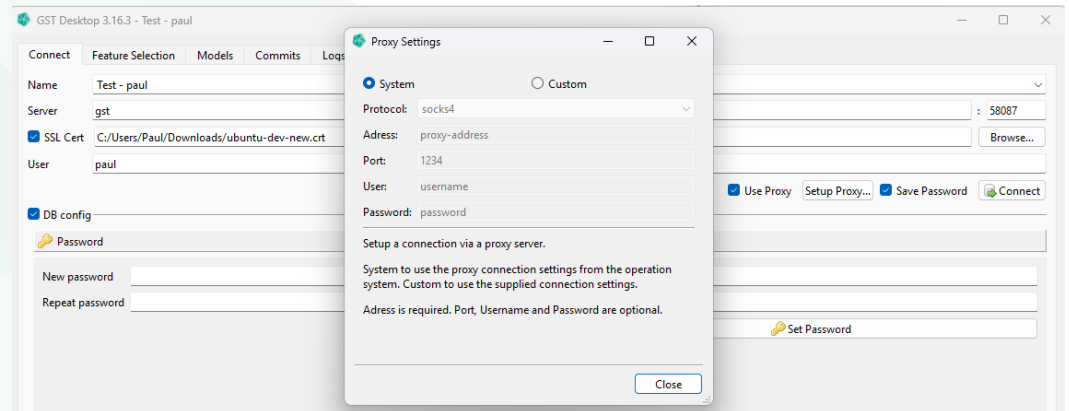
GST Desktop 3.16.3 - Test - paul

Connect | Feature Selection | Models | Commits | Logs

Name: Test - paul
Server: gst : 58087
SSL Cert: C:/Users/Paul/Downloads/ubuntu-dev-new.crt
Browse...
User: paul

Use Proxy | Setup Proxy... | Save Password | Connect

DB config

Password

New password
Repeat password

Set Password

Proxy Settings

System | Custom

Protocol: socks4
Adress: proxy-address
Port: 1234
User: username
Password: password

Setup a connection via a proxy server.

System to use the proxy connection settings from the operation system. Custom to use the supplied connection settings.

Adress is required. Port, Username and Password are optional.

Close